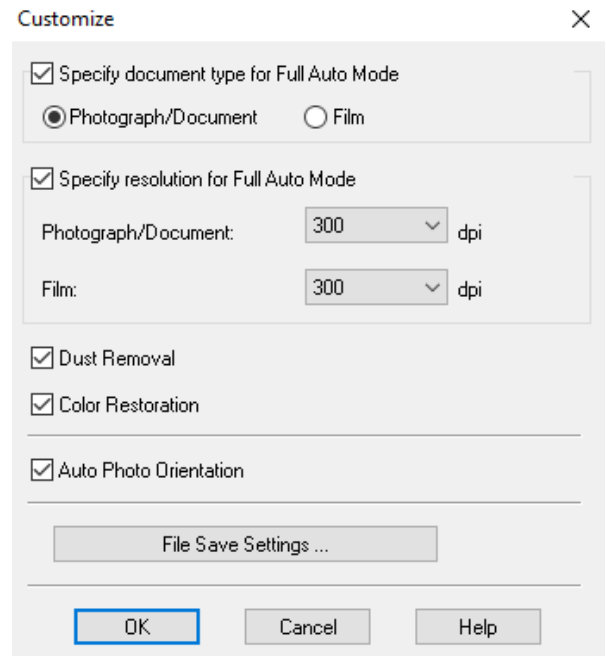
Customize

×

Specify document type for Full Auto Mode

Photograph/Document

Film

Specify resolution for Full Auto Mode

Photograph/Document:

300

dpi

Film:

300

dpi

Dust Removal

Color Restoration

Auto Photo Orientation

File Save Settings ...

OK

Cancel

Help